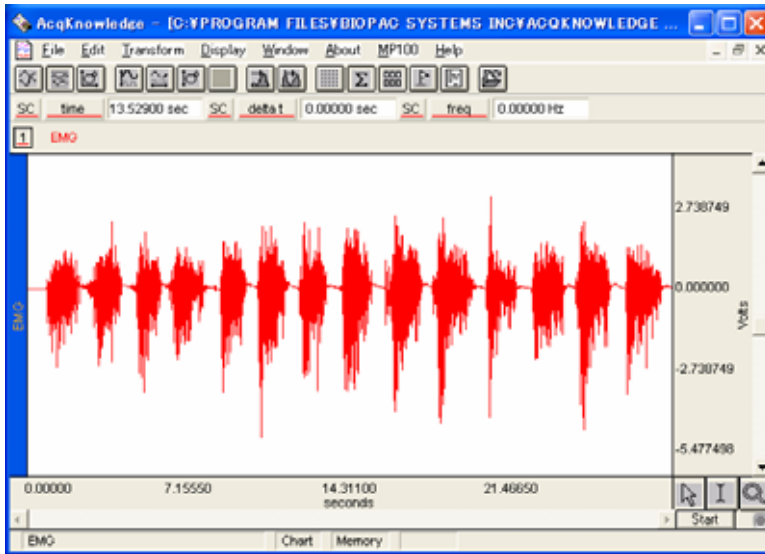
AcqKnowledge - [C:¥PROGRAM FILES¥BIOPAC SYSTEMS INC¥ACQKNOWLEDGE ...

File Edit Transform Display Window About MP100 Help

SC time 13.52900 sec SC delta t 0.00000 sec SC freq 0.00000 Hz

1 EMG

EMG

2.738749
0.000000
-2.738749
-5.477498

Volts

0.00000 7.15550 14.31100 21.46650
seconds

Start

EMG Chart Memory